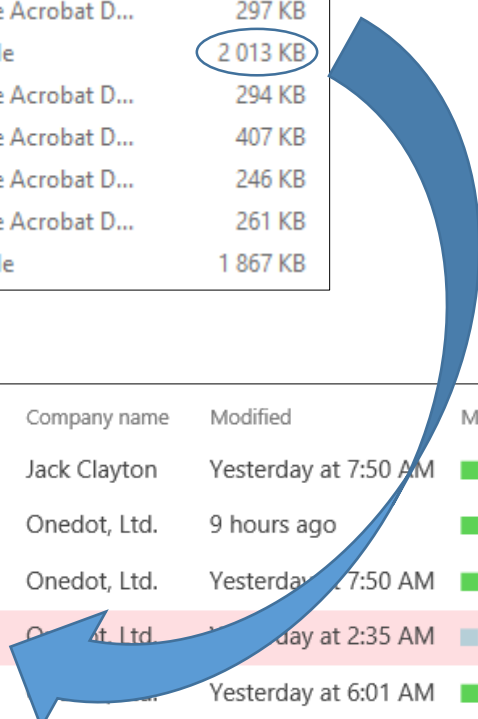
e Acrobat D... 297 KB
le 2 013 KB
e Acrobat D... 294 KB
e Acrobat D... 407 KB
e Acrobat D... 246 KB
e Acrobat D... 261 KB
le 1 867 KB

| Company name | Modified | M |
|---|---|---|
| Jack Clayton | Yesterday at 7:50 AM | |
| Onedot, Ltd. | 9 hours ago | |
| Onedot, Ltd. | Yesterday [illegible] 7:50 AM | |
| O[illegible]t, Ltd. | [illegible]day at 2:35 AM | |
| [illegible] | Yesterday at 6:01 AM | |